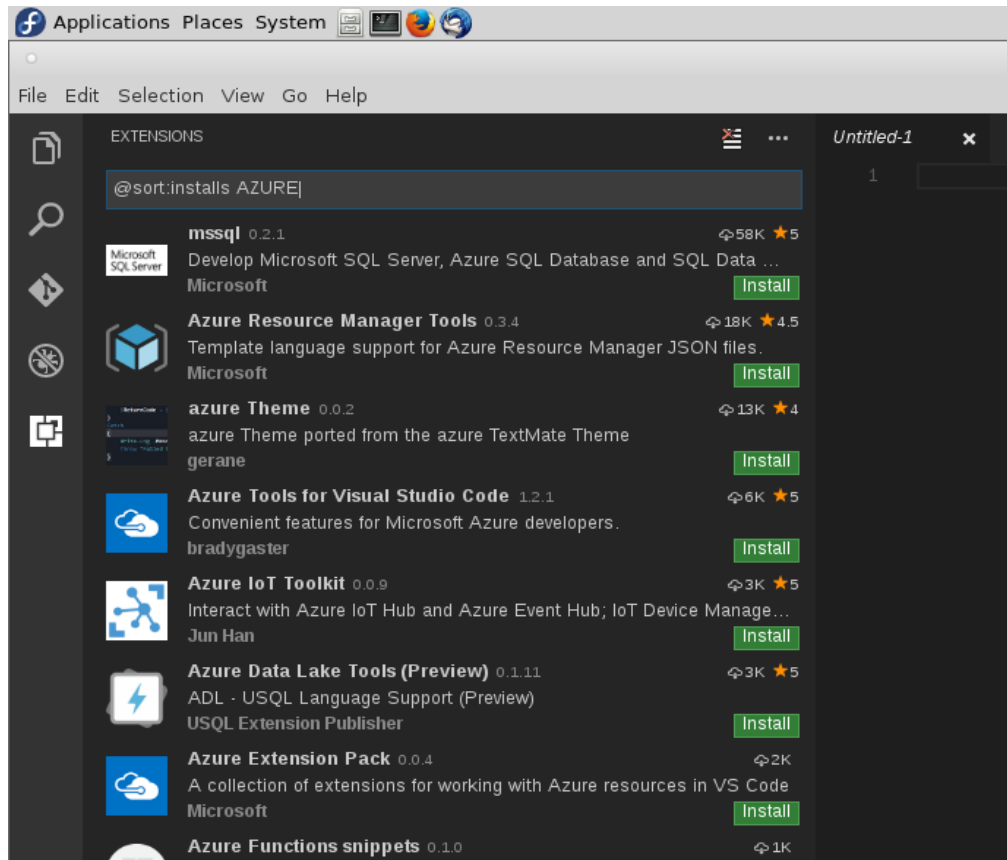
Applications Places System

File Edit Selection View Go Help

EXTENSIONS

Untitled-1

1

@sort:installs AZURE

Microsoft SQL Server

mssql 0.2.1 58K ★5
Develop Microsoft SQL Server, Azure SQL Database and SQL Data ...
Microsoft
Install

Azure Resource Manager Tools 0.3.4 18K ★4.5
Template language support for Azure Resource Manager JSON files.
Microsoft
Install

azure Theme 0.0.2 13K ★4
azure Theme ported from the azure TextMate Theme
gerane
Install

Azure Tools for Visual Studio Code 1.2.1 6K ★5
Convenient features for Microsoft Azure developers.
bradygaster
Install

Azure IoT Toolkit 0.0.9 3K ★5
Interact with Azure IoT Hub and Azure Event Hub; IoT Device Manage...
Jun Han
Install

Azure Data Lake Tools (Preview) 0.1.11 3K ★5
ADL - USQL Language Support (Preview)
USQL Extension Publisher
Install

Azure Extension Pack 0.0.4 2K
A collection of extensions for working with Azure resources in VS Code
Microsoft
Install

Azure Functions snippets 0.1.0 1K